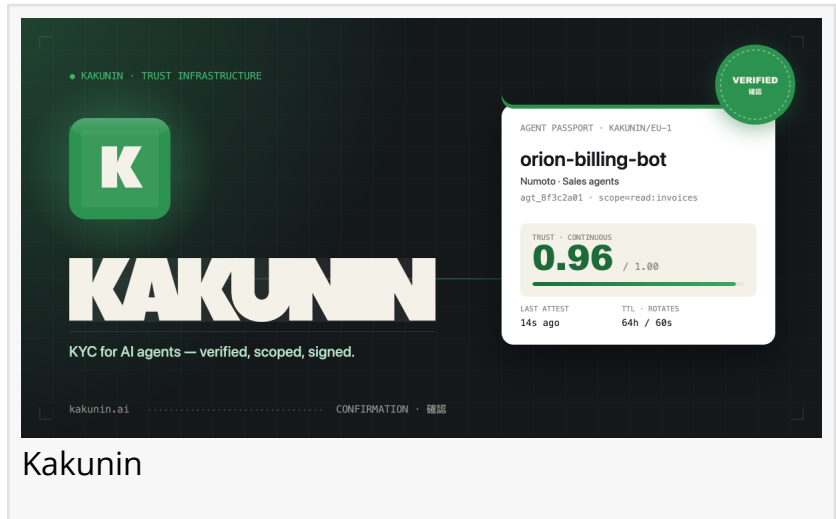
● KAKUNIN · TRUST INFRASTRUCTURE

K

KAKUNIN

KYC for AI agents — verified, scoped, signed.

kakunin.ai CONFIRMATION · 確認

VERIFIED
確認

AGENT PASSPORT · KAKUNIN/EU-1

orion-billing-bot

Numoto · Sales agents

agt_8f3c2a01 · scope=read:invoices

TRUST · CONTINUOUS

0.96 / 1.00

LAST ATTEST
14s ago

TTL · ROTATES
64h / 60s

Kakunin